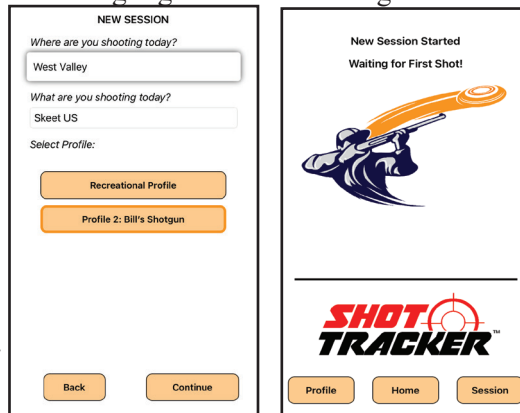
NEW SESSION

Where are you shooting today?

West Valley

What are you shooting today?

Skeet US

Select Profile:

Recreational Profile

Profile 2: Bill's Shotgun

Back

Continue

New Session Started

Waiting for First Shot!

SHOT TRACKER™

Profile

Home

Session